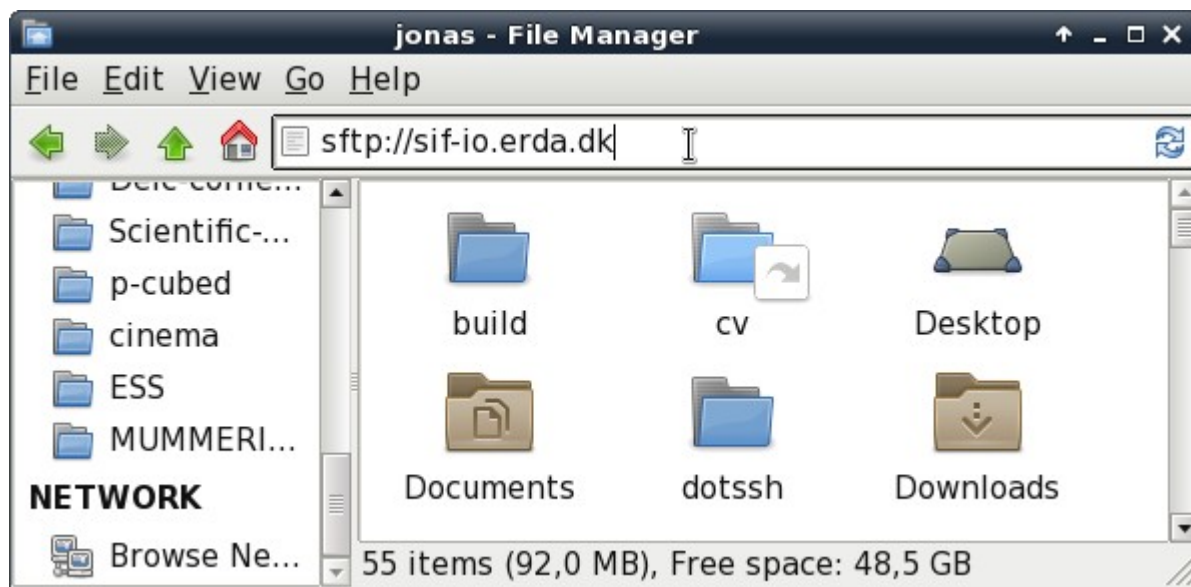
jonas - File Manager

File Edit View Go Help

sftp://sif-io.erda.dk

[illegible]
Scientific-...
p-cubed
cinema
ESS
MUMMERI...
NETWORK
Browse Ne...

build
cv
Desktop
Documents
dotssh
Downloads

55 items (92,0 MB), Free space: 48,5 GB